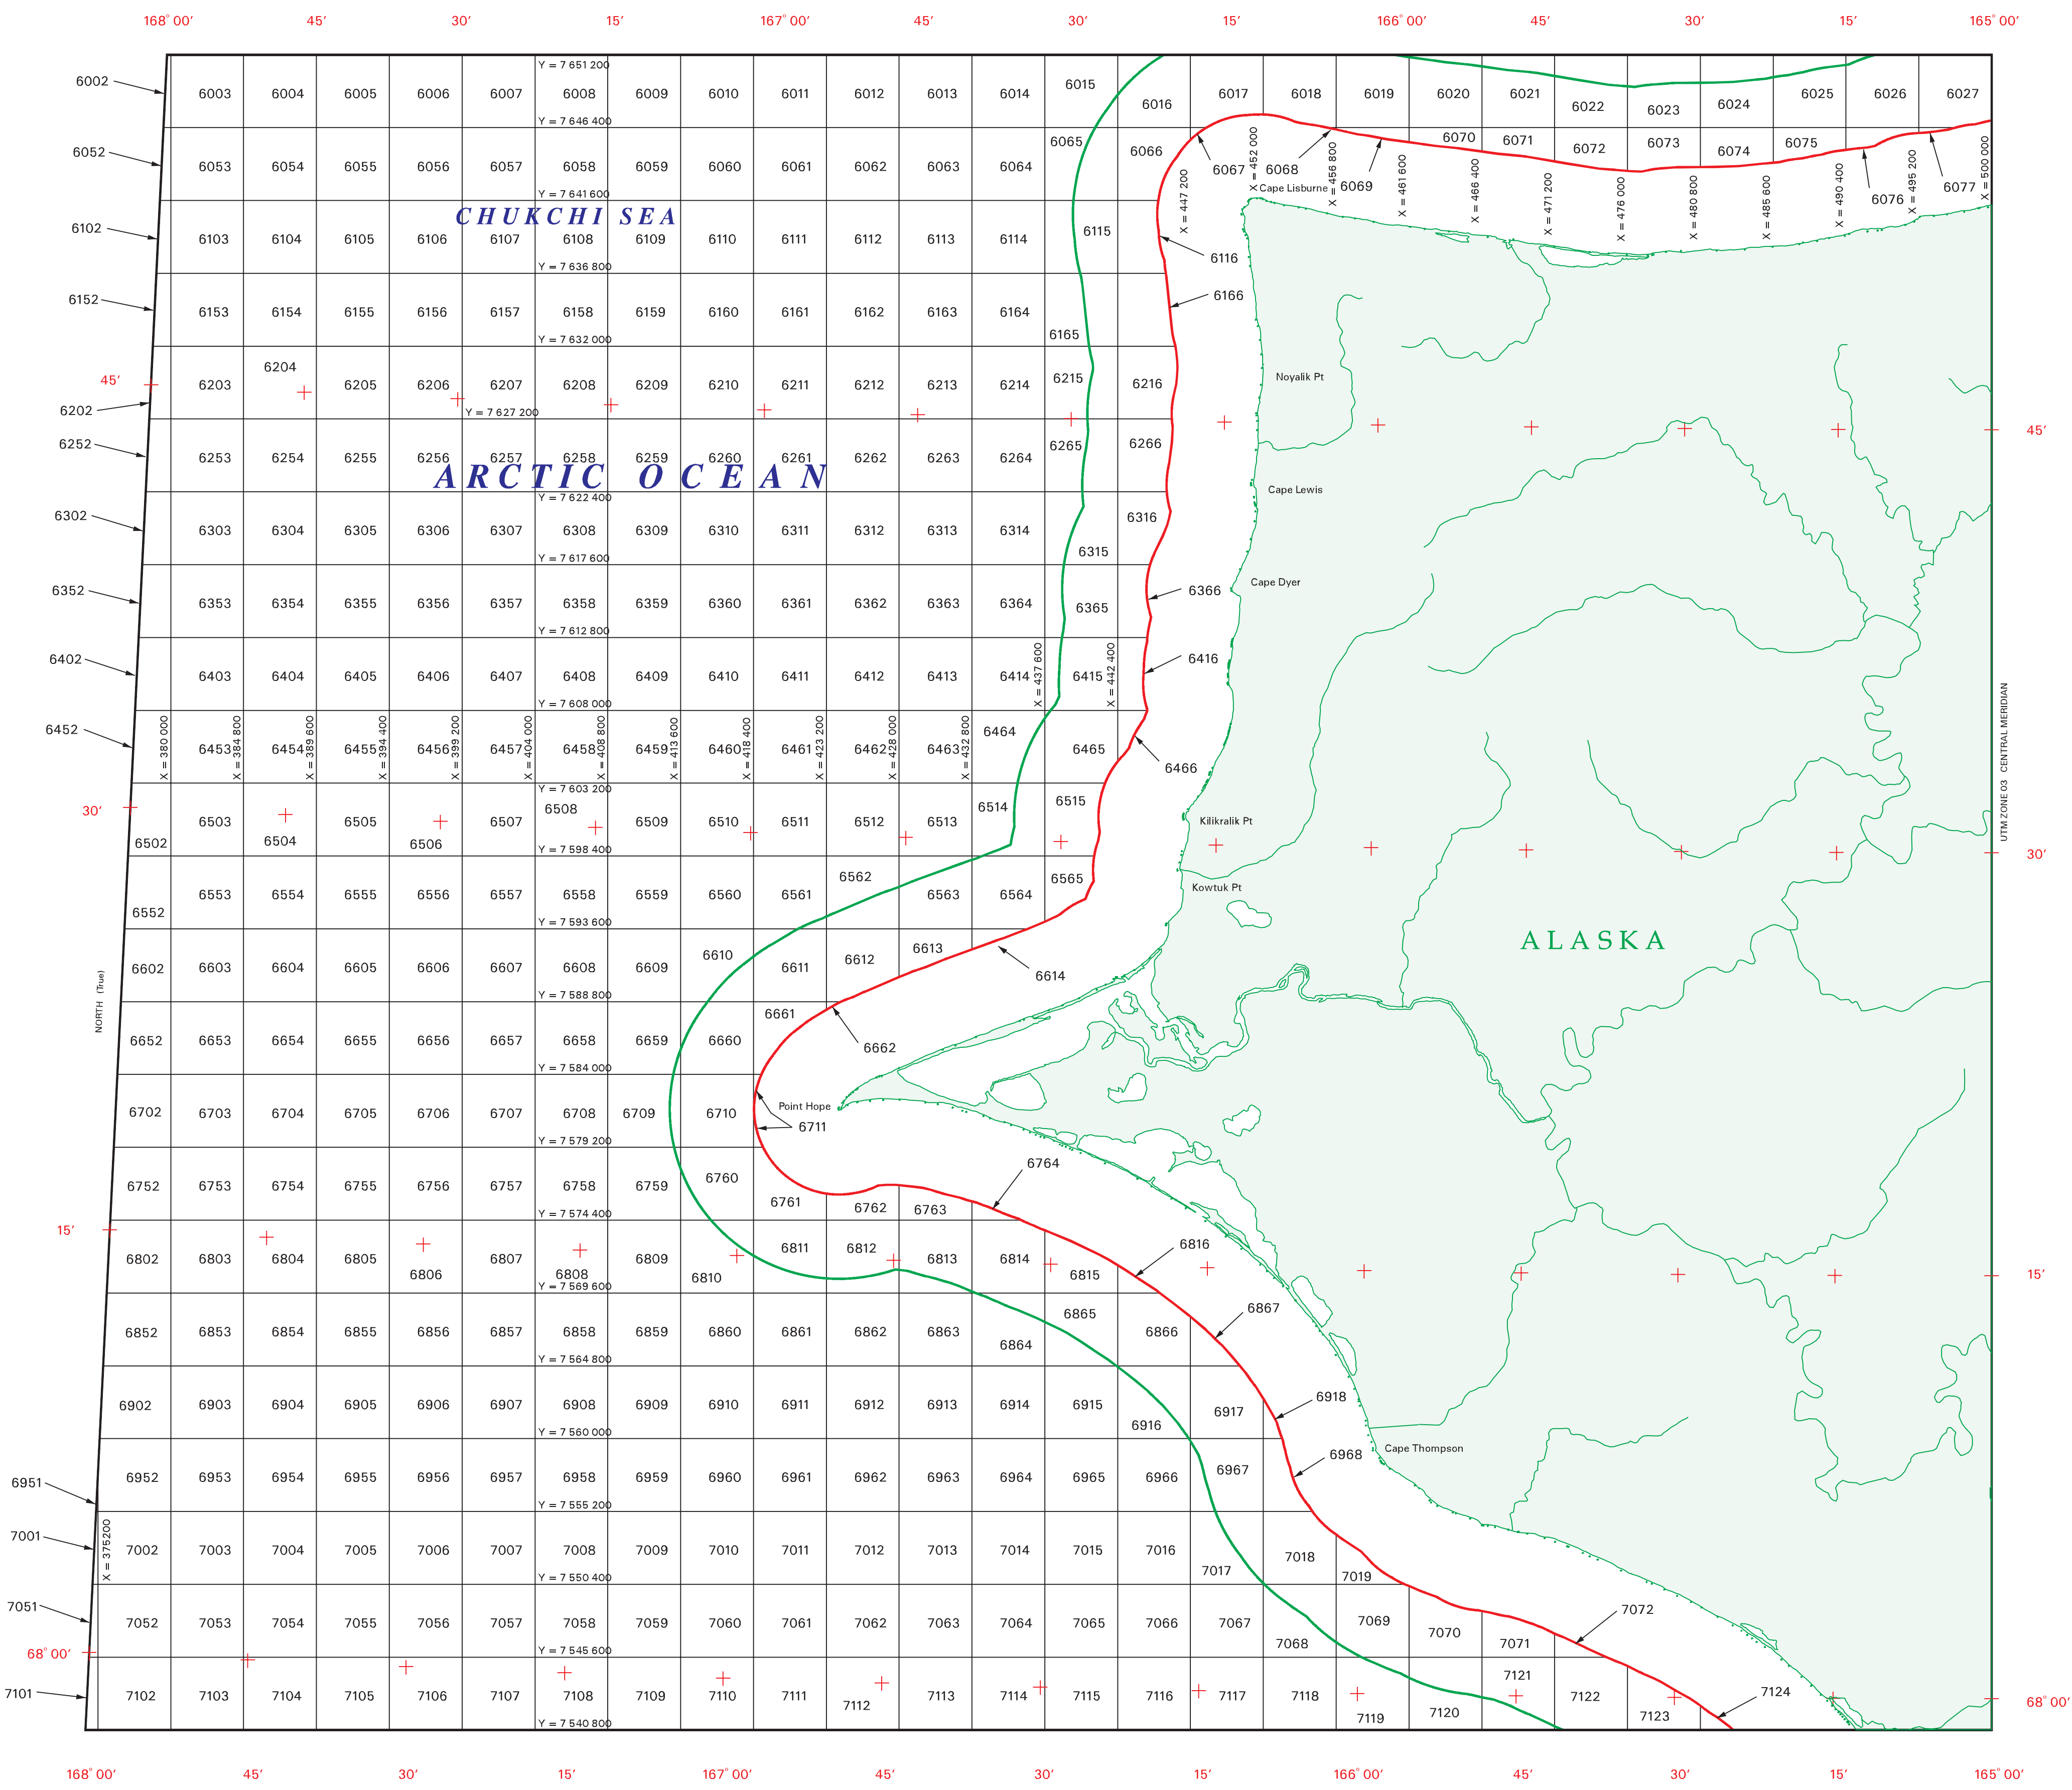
168° 00′ 45′ 30′ 15′ 167° 00′ 45′ 30′ 15′ 166° 00′ 45′ 30′ 15′ 165° 00′

6002 6003 6004 6005 6006 6007 Y = 7 651 200 6008 Y = 7 646 400 6009 6010 6011 6012 6013 6014 6015 6016 6017 6018 6019 6020 6021 6022 6023 6024 6025 6026 6027

6052 6053 6054 6055 6056 6057 6058 Y = 7 641 600 6059 6060 6061 6062 6063 6064 6065 6066 6067 6068 6069 6070 6071 6072 6073 6074 6075 6076 6077

CHUKCHI SEA

6102 6103 6104 6105 6106 6107 6108 Y = 7 636 800 6109 6110 6111 6112 6113 6114 6115 6116

6152 6153 6154 6155 6156 6157 6158 Y = 7 632 000 6159 6160 6161 6162 6163 6164 6165 6166

45′ 6202 6203 6204 6205 6206 6207 Y = 7 627 200 6208 6209 6210 6211 6212 6213 6214 6215 6216 45′

6252 6253 6254 6255 6256 6257 6258 6259 6260 6261 6262 6263 6264 6265 6266

ARCTIC OCEAN

6302 6303 6304 6305 6306 6307 Y = 7 622 400 6308 Y = 7 617 600 6309 6310 6311 6312 6313 6314 6315 6316

6352 6353 6354 6355 6356 6357 6358 Y = 7 612 800 6359 6360 6361 6362 6363 6364 6365 6366

6402 6403 6404 6405 6406 6407 6408 Y = 7 608 000 6409 6410 6411 6412 6413 6414 6415 6416

6452 6453 6454 6455 6456 6457 6458 6459 6460 6461 6462 6463 6464 6465 6466

X = 380 000 X = 384 800 X = 389 600 X = 394 400 X = 399 200 X = 404 000 X = 408 800 X = 413 600 X = 418 400 X = 423 200 X = 428 000 X = 432 800 X = 437 600 X = 442 400 X = 447 200 X = 452 000 X = 456 800 X = 461 600 X = 466 400 X = 471 200 X = 476 000 X = 480 800 X = 485 600 X = 490 400 X = 495 200 X = 500 000

Cape Lisburne Noyalik Pt Cape Lewis Cape Dyer Kilikralik Pt Kowtuk Pt

30′ 6502 6503 6504 6505 6506 6507 Y = 7 603 200 6508 Y = 7 598 400 6509 6510 6511 6512 6513 6514 6515 30′

6552 6553 6554 6555 6556 6557 6558 Y = 7 593 600 6559 6560 6561 6562 6563 6564 6565

6602 6603 6604 6605 6606 6607 6608 Y = 7 588 800 6609 6610 6611 6612 6613 6614

ALASKA

NORTH (True)

6652 6653 6654 6655 6656 6657 6658 Y = 7 584 000 6659 6660 6661 6662

6702 6703 6704 6705 6706 6707 6708 Y = 7 579 200 6709 6710 Point Hope 6711

6752 6753 6754 6755 6756 6757 6758 Y = 7 574 400 6759 6760 6761 6762 6763 6764

UTM ZONE 03 CENTRAL MERIDIAN

15′ 6802 6803 6804 6805 6806 6807 6808 Y = 7 569 600 6809 6810 6811 6812 6813 6814 6815 6816 15′

6852 6853 6854 6855 6856 6857 6858 Y = 7 564 800 6859 6860 6861 6862 6863 6864 6865 6866 6867

6902 6903 6904 6905 6906 6907 6908 Y = 7 560 000 6909 6910 6911 6912 6913 6914 6915 6916 6917 6918

Cape Thompson

6951 6952 6953 6954 6955 6956 6957 6958 Y = 7 555 200 6959 6960 6961 6962 6963 6964 6965 6966 6967 6968

7001 X = 375200 7002 7003 7004 7005 7006 7007 7008 Y = 7 550 400 7009 7010 7011 7012 7013 7014 7015 7016 7017 7018 7019

7051 7052 7053 7054 7055 7056 7057 7058 Y = 7 545 600 7059 7060 7061 7062 7063 7064 7065 7066 7067 7068 7069 7070 7071 7072

68° 00′ 7101 7102 7103 7104 7105 7106 7107 7108 Y = 7 540 800 7109 7110 7111 7112 7113 7114 7115 7116 7117 7118 7119 7120 7121 7122 7123 7124 68° 00′

168° 00′ 45′ 30′ 15′ 167° 00′ 45′ 30′ 15′ 166° 00′ 45′ 30′ 15′ 165° 00′